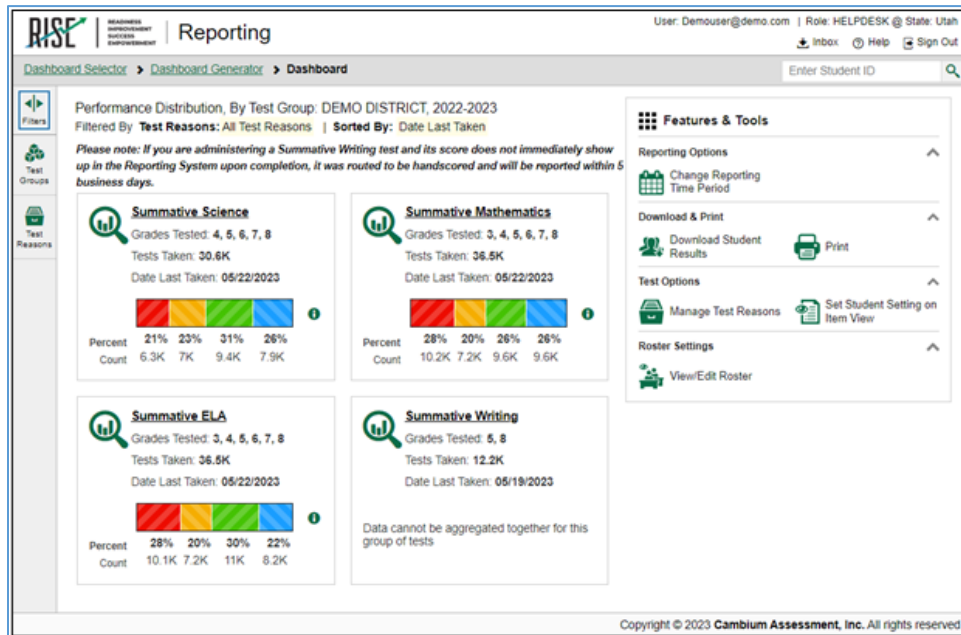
RISE | READINESS IMPROVEMENT SUCCESS EMPOWERMENT | Reporting

User: Demouser@demo.com | Role: HELPDESK @ State: Utah

Inbox | Help | Sign Out

Dashboard Selector > Dashboard Generator > Dashboard

Enter Student ID

Filters

Test Groups

Test Reasons

Performance Distribution, By Test Group: DEMO DISTRICT, 2022-2023

Filtered By Test Reasons: All Test Reasons | Sorted By: Date Last Taken

Please note: If you are administering a Summative Writing test and its score does not immediately show up in the Reporting System upon completion, it was routed to be handscored and will be reported within 5 business days.

Summative Science

Grades Tested: 4, 5, 6, 7, 8

Tests Taken: 30.6K

Date Last Taken: 05/22/2023

| Percent | 21% | 23% | 31% | 26% |
|---|---|---|---|---|
| Count | 6.3K | 7K | 9.4K | 7.9K |

Summative Mathematics

Grades Tested: 3, 4, 5, 6, 7, 8

Tests Taken: 36.5K

Date Last Taken: 05/22/2023

| Percent | 28% | 20% | 26% | 26% |
|---|---|---|---|---|
| Count | 10.2K | 7.2K | 9.6K | 9.6K |

Summative ELA

Grades Tested: 3, 4, 5, 6, 7, 8

Tests Taken: 36.5K

Date Last Taken: 05/22/2023

| Percent | 28% | 20% | 30% | 22% |
|---|---|---|---|---|
| Count | 10.1K | 7.2K | 11K | 8.2K |

Summative Writing

Grades Tested: 5, 8

Tests Taken: 12.2K

Date Last Taken: 05/19/2023

Data cannot be aggregated together for this group of tests

Features & Tools

Reporting Options

Change Reporting Time Period

Download & Print

Download Student Results

Print

Test Options

Manage Test Reasons

Set Student Setting on Item View

Roster Settings

View/Edit Roster

Copyright © 2023 Cambium Assessment, Inc. All rights reserved